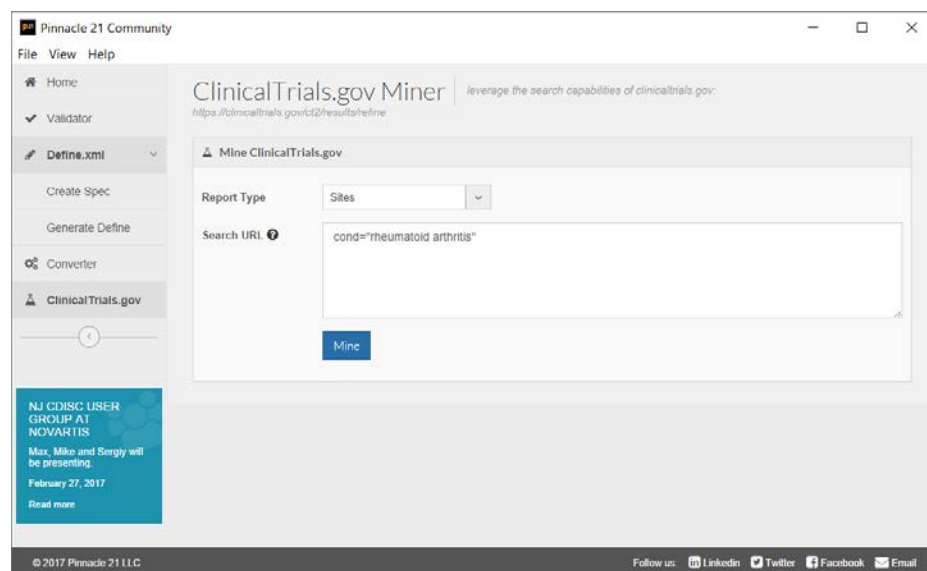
Pinnacle 21 Community

File View Help

Home

Validator

Define.xml

Create Spec

Generate Define

Converter

ClinicalTrials.gov

NJ CDISC USER GROUP AT NOVARTIS

Max, Mike and Sergiy will be presenting.

February 27, 2017

Read more

ClinicalTrials.gov Miner | leverage the search capabilities of clinicaltrials.gov:

https://clinicaltrials.gov/ct2/results/refine

Mine ClinicalTrials.gov

Report Type Sites

Search URL

cond="rheumatoid arthritis"

Mine

© 2017 Pinnacle 21 LLC

Follow us: Linkedin Twitter Facebook Email